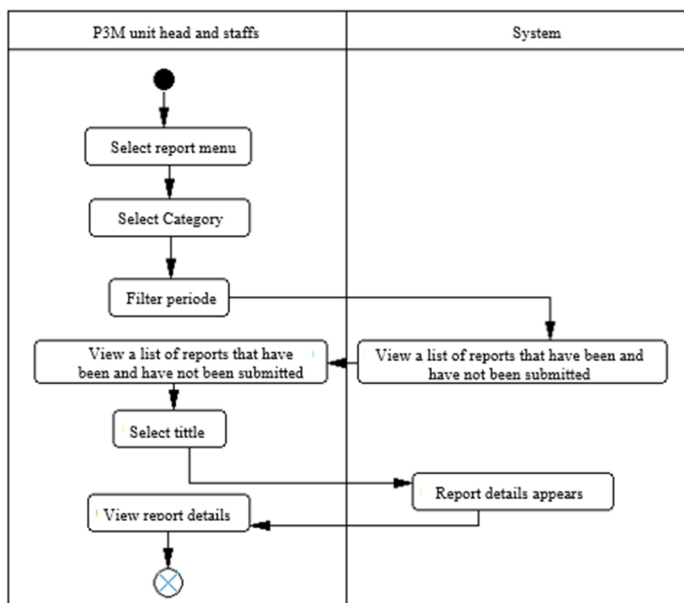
P3M unit head and staffs

System

Select report menu

Select Category

Filter periode

View a list of reports that have been and have not been submitted

View a list of reports that have been and have not been submitted

Select tittle

Report details appears

View report details